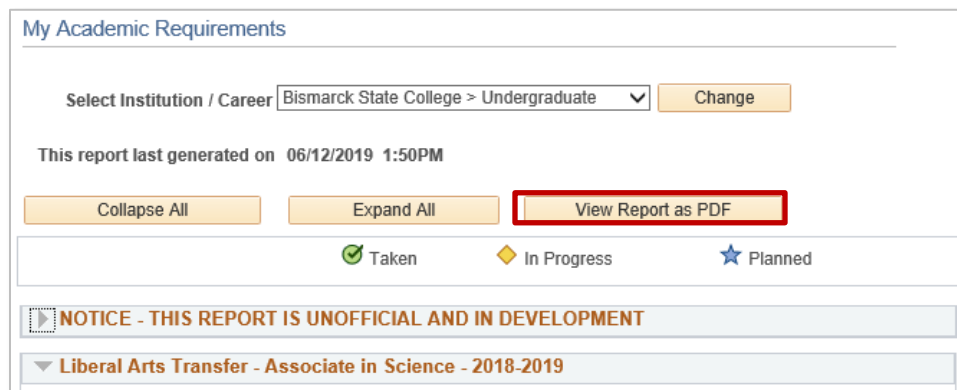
My Academic Requirements

Select Institution / Career Bismarck State College > Undergraduate Change

This report last generated on 06/12/2019 1:50PM

Collapse All Expand All View Report as PDF

Taken In Progress Planned

NOTICE - THIS REPORT IS UNOFFICIAL AND IN DEVELOPMENT

Liberal Arts Transfer - Associate in Science - 2018-2019